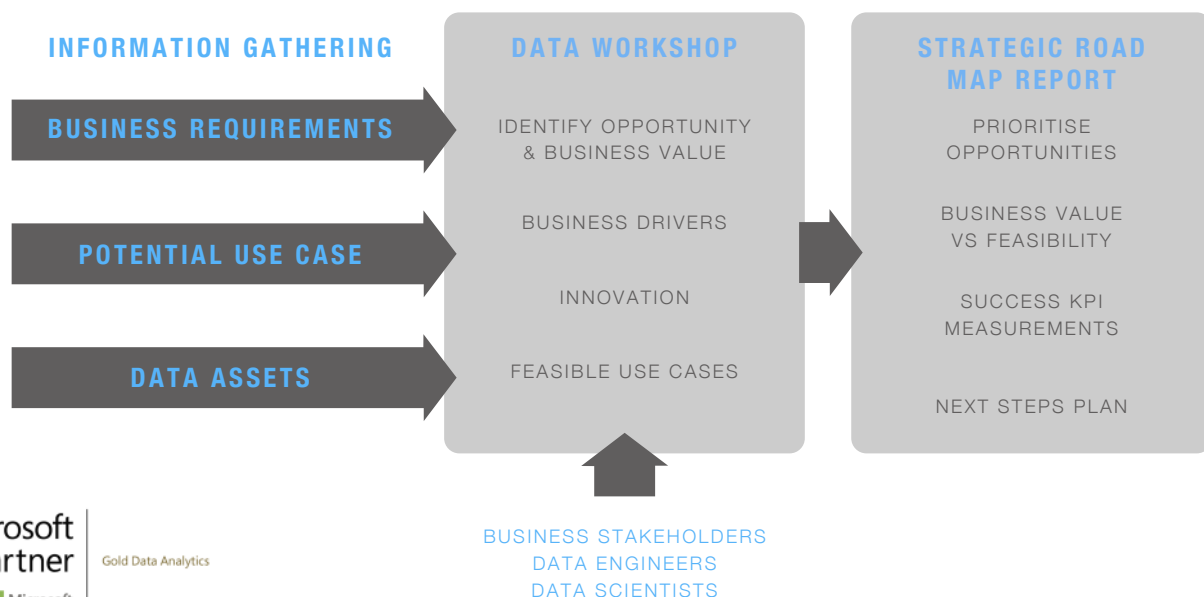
INFORMATION GATHERING

BUSINESS REQUIREMENTS

POTENTIAL USE CASE

DATA ASSETS

DATA WORKSHOP

IDENTIFY OPPORTUNITY & BUSINESS VALUE

BUSINESS DRIVERS

INNOVATION

FEASIBLE USE CASES

STRATEGIC ROAD MAP REPORT

PRIORITISE OPPORTUNITIES

BUSINESS VALUE VS FEASIBILITY

SUCCESS KPI MEASUREMENTS

NEXT STEPS PLAN

rosoft
rtner

Gold Data Analytics

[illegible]

BUSINESS STAKEHOLDERS
DATA ENGINEERS
DATA SCIENTISTS